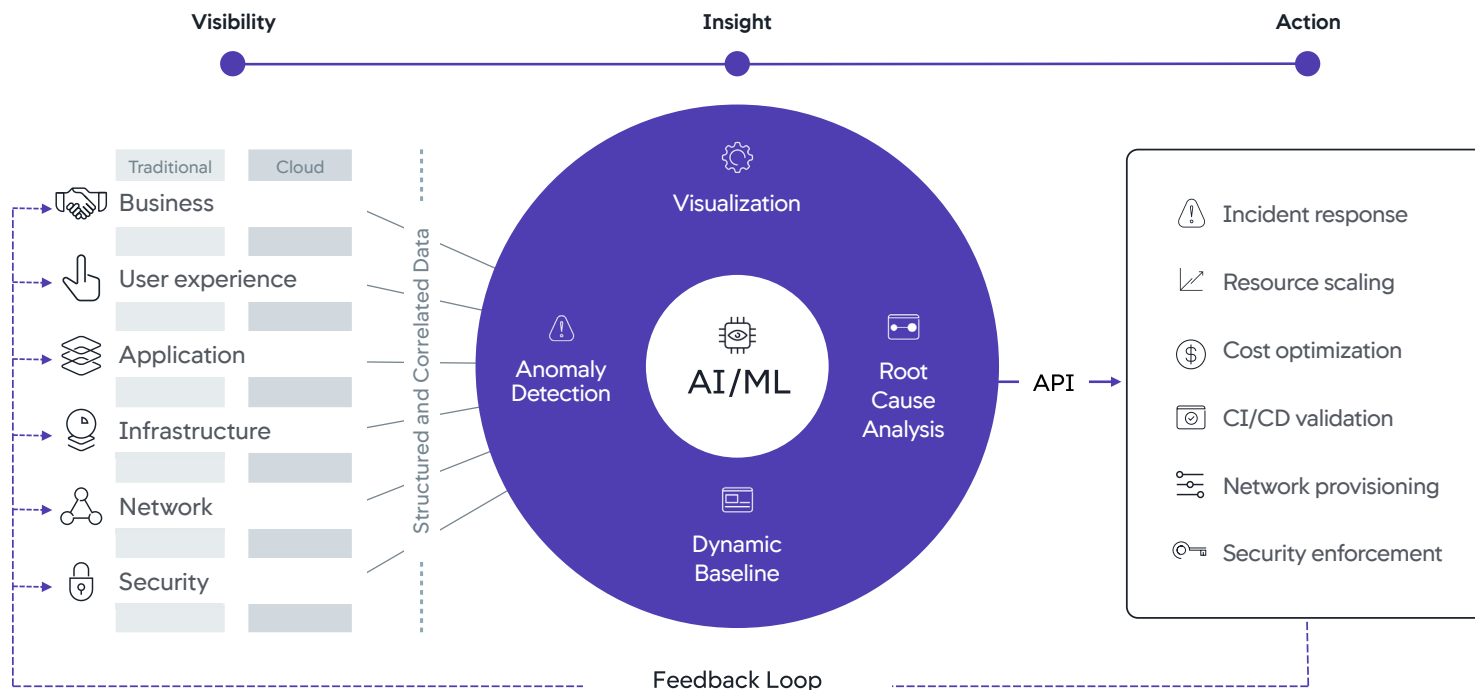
Visibility

Insight

Action

Traditional

Cloud

Business

User experience

Application

Infrastructure

Network

Security

Structured and Correlated Data

Visualization

Anomaly Detection

AI/ML

Root Cause Analysis

Dynamic Baseline

API

Incident response

Resource scaling

Cost optimization

CI/CD validation

Network provisioning

Security enforcement

Feedback Loop